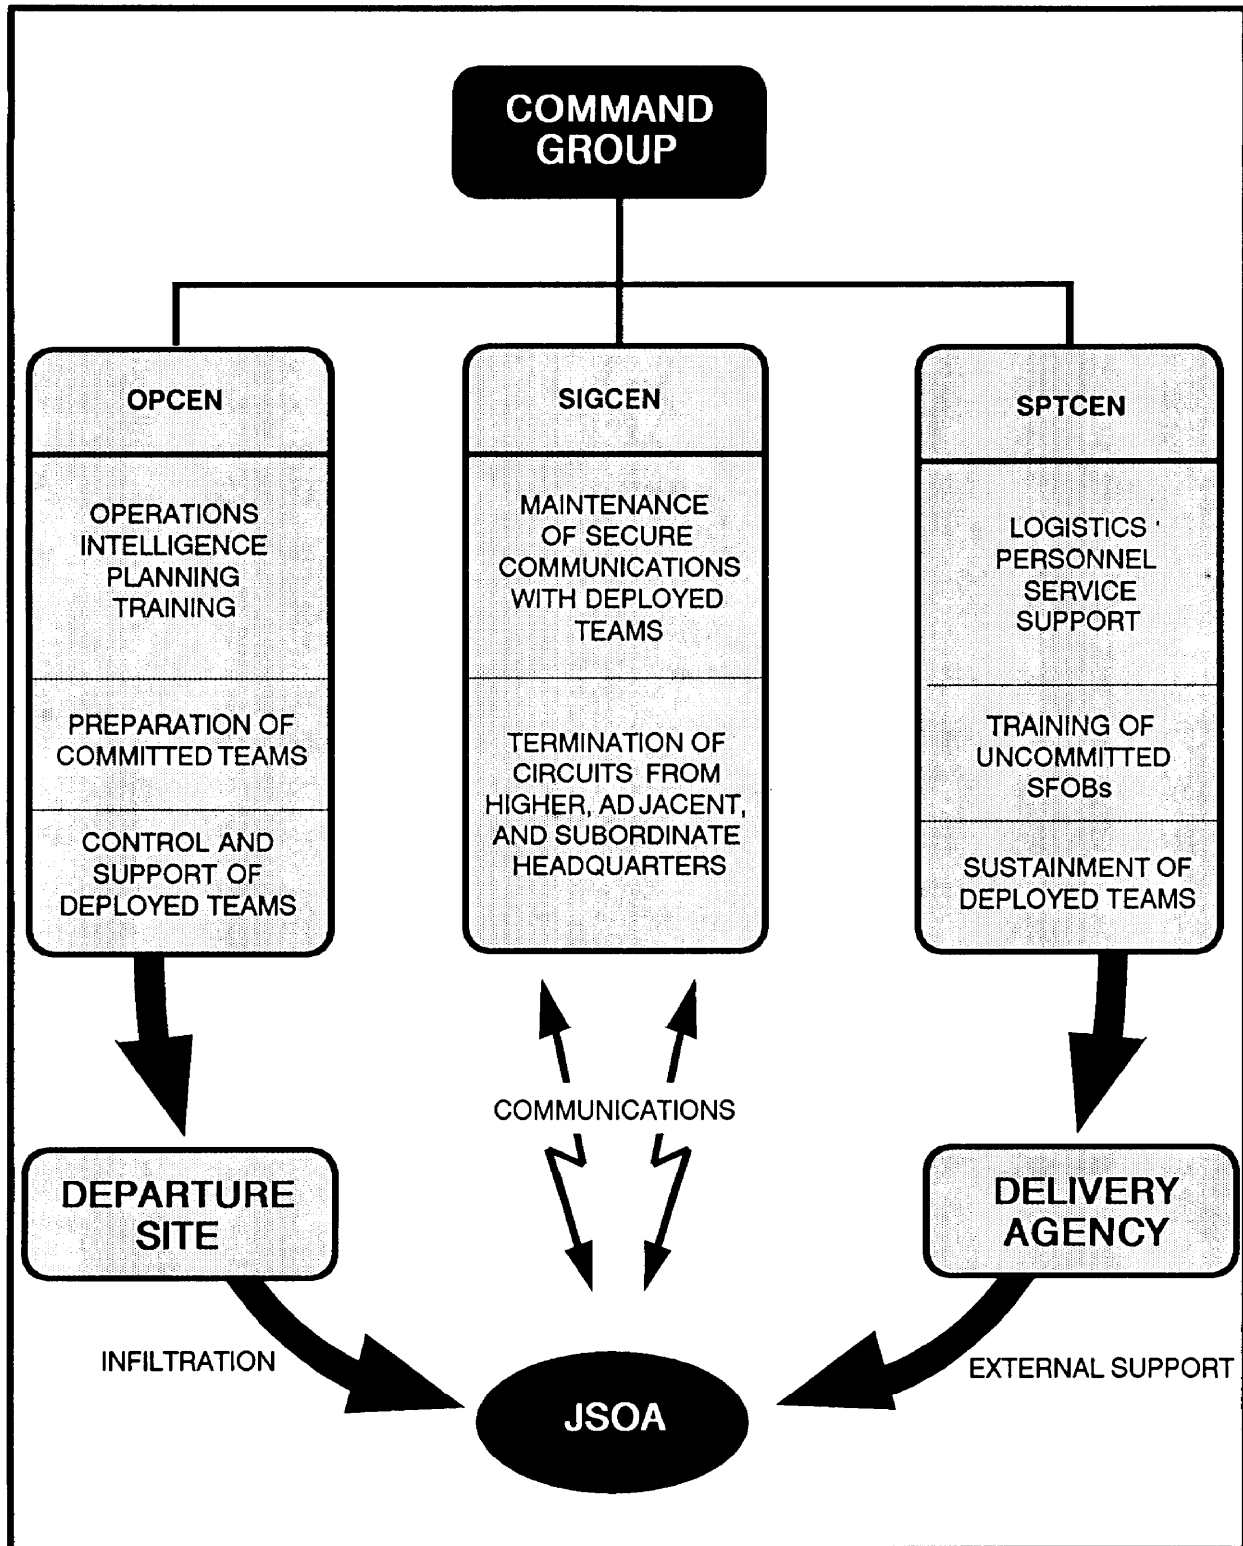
COMMAND GROUP

OPCEN

OPERATIONS
INTELLIGENCE
PLANNING
TRAINING

PREPARATION OF COMMITTED TEAMS

CONTROL AND SUPPORT OF DEPLOYED TEAMS

SIGCEN

MAINTENANCE OF SECURE COMMUNICATIONS WITH DEPLOYED TEAMS

TERMINATION OF CIRCUITS FROM HIGHER, AD JACENT, AND SUBORDINATE HEADQUARTERS

SPTCEN

LOGISTICS
PERSONNEL
SERVICE
SUPPORT

TRAINING OF UNCOMMITTED SFOBs

SUSTAINMENT OF DEPLOYED TEAMS

COMMUNICATIONS

DEPARTURE SITE

DELIVERY AGENCY

INFILTRATION

EXTERNAL SUPPORT

JSOA